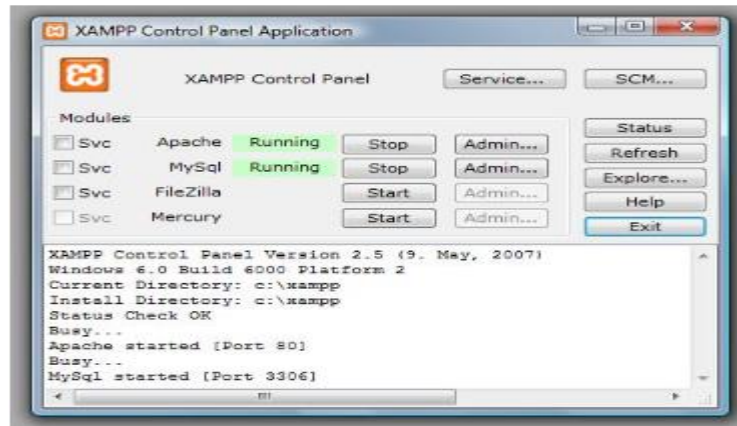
XAMPP Control Panel Application

XAMPP Control Panel

Service...

SCM...

Modules

Svc Apache Running Stop Admin...

Svc MySql Running Stop Admin...

Svc FileZilla Start Admin...

Svc Mercury Start Admin...

Status

Refresh

Explore...

Help

Exit

XAMPP Control Panel Version 2.5 (9. May, 2007)
Windows 6.0 Build 6000 Platform 2
Current Directory: c:\xampp
Install Directory: c:\xampp
Status Check OK
Busy...
Apache started [Port 80]
Busy...
MySql started [Port 3306]